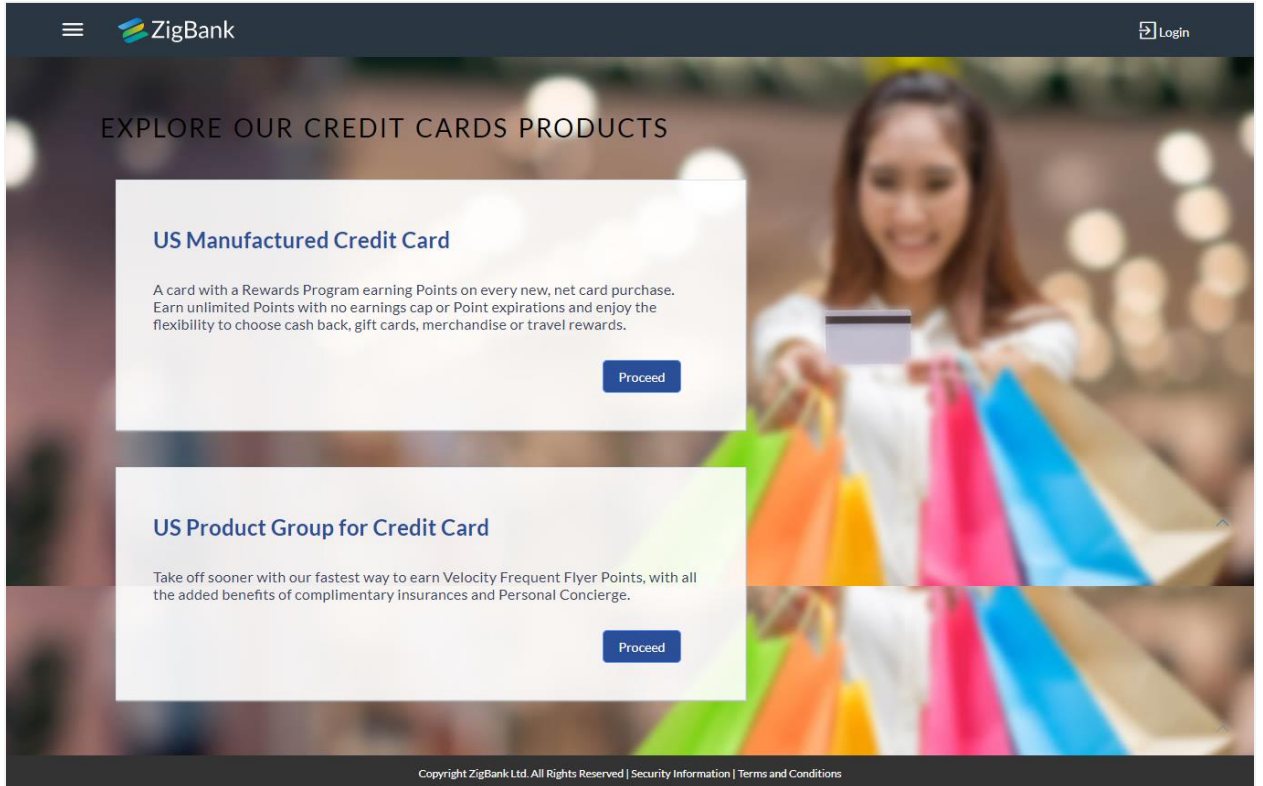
ZigBank

Login

EXPLORE OUR CREDIT CARDS PRODUCTS

US Manufactured Credit Card

A card with a Rewards Program earning Points on every new, net card purchase. Earn unlimited Points with no earnings cap or Point expirations and enjoy the flexibility to choose cash back, gift cards, merchandise or travel rewards.

Proceed

US Product Group for Credit Card

Take off sooner with our fastest way to earn Velocity Frequent Flyer Points, with all the added benefits of complimentary insurances and Personal Concierge.

Proceed

Copyright ZigBank Ltd. All Rights Reserved | Security Information | Terms and Conditions